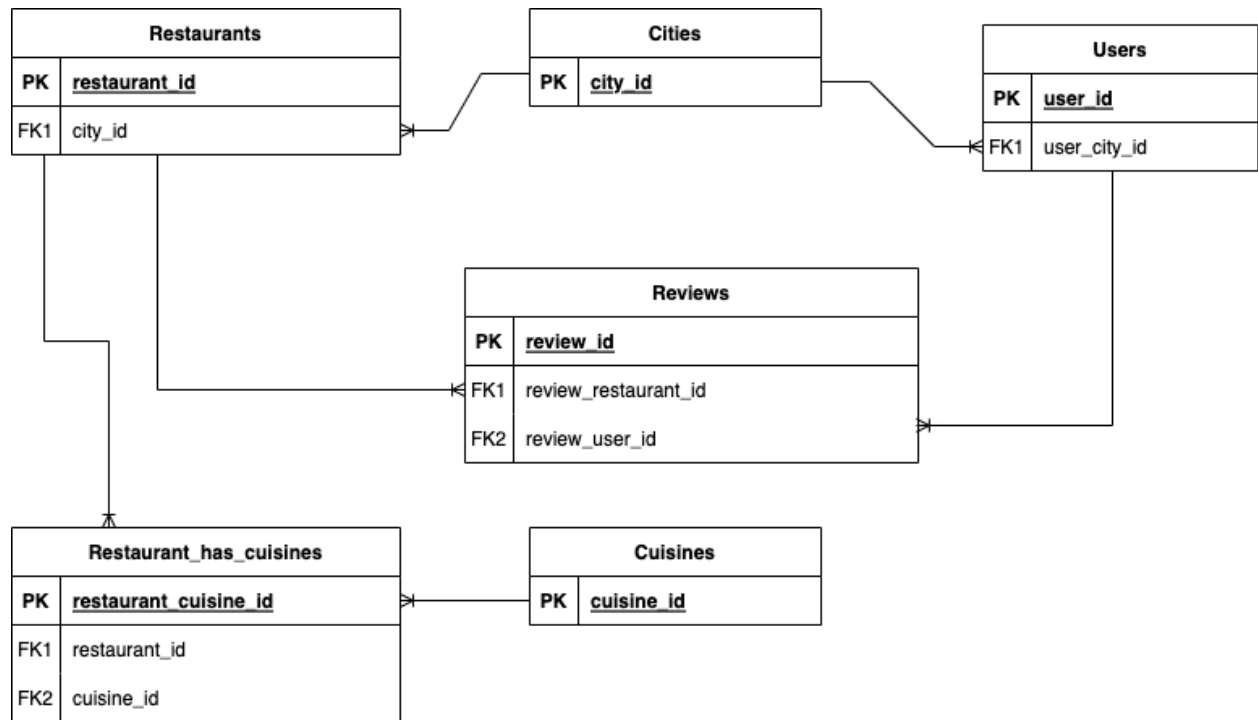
Restaurants

| PK | restaurant_id |
|---|---|
| FK1 | city_id |

Cities

| PK | city_id |
|---|---|

Users

| PK | user_id |
|---|---|
| FK1 | user_city_id |

Reviews

| PK | review_id |
|---|---|
| FK1 | review_restaurant_id |
| FK2 | review_user_id |

Restaurant_has_cuisines

| PK | restaurant_cuisine_id |
|---|---|
| FK1 | restaurant_id |
| FK2 | cuisine_id |

Cuisines

| PK | cuisine_id |
|---|---|